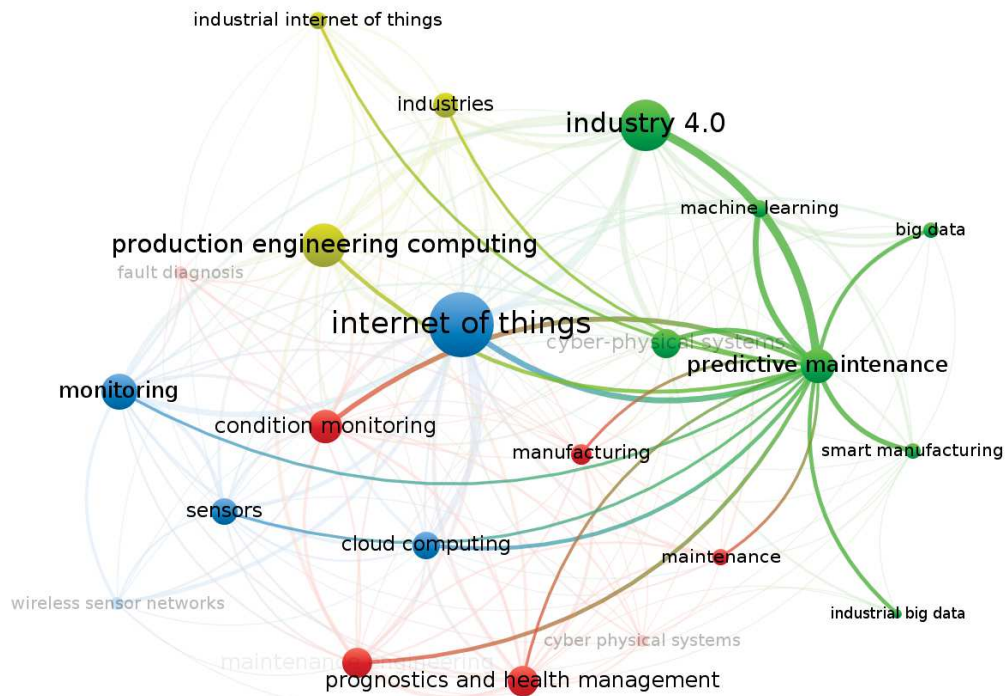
industrial internet of things

industries

industry 4.0

machine learning

big data

production engineering computing

fault diagnosis

internet of things

cyber-physical systems

predictive maintenance

monitoring

condition monitoring

manufacturing

smart manufacturing

sensors

cloud computing

maintenance

wireless sensor networks

industrial big data

cyber physical systems

maintenance engineering

prognostics and health management